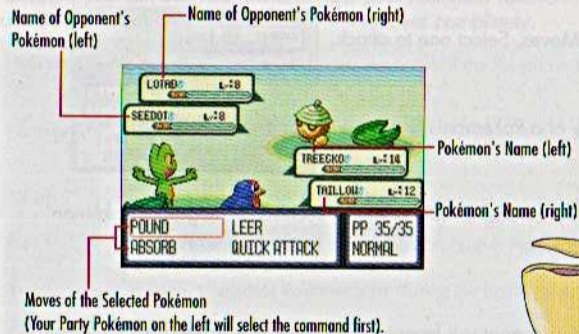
Name of Opponent's Pokémon (left)

Name of Opponent's Pokémon (right)

LOTAD L:8

SEEDOT L:8

TREECKO L:14

Pokémon's Name (left)

TAILLOW L:12

Pokémon's Name (right)

POUND
ABSORB

LEER
QUICK ATTACK

PP 35/35
NORMAL

Moves of the Selected Pokémon
(Your Party Pokémon on the left will select the command first).